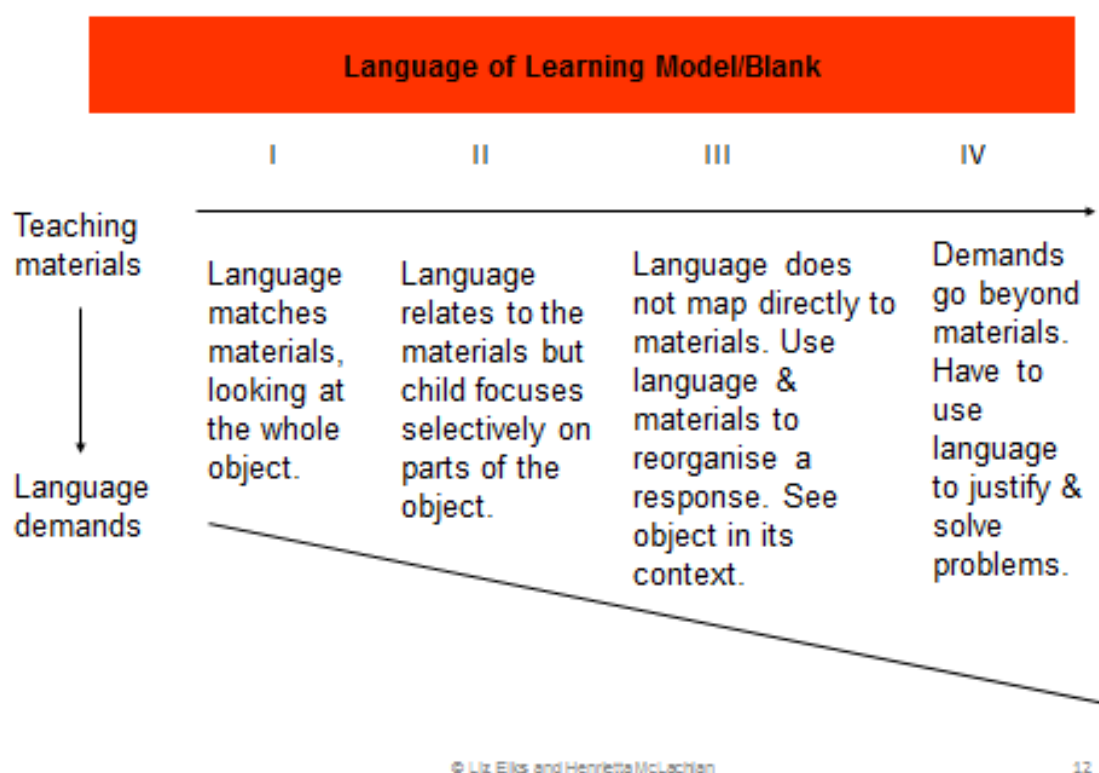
Language of Learning Model/Blank

I II III IV

Teaching materials

Language demands

Language matches materials, looking at the whole object.

Language relates to the materials but child focuses selectively on parts of the object.

Language does not map directly to materials. Use language & materials to reorganise a response. See object in its context.

Demands go beyond materials. Have to use language to justify & solve problems.

© Liz Elks and Henrietta McLachlan

12